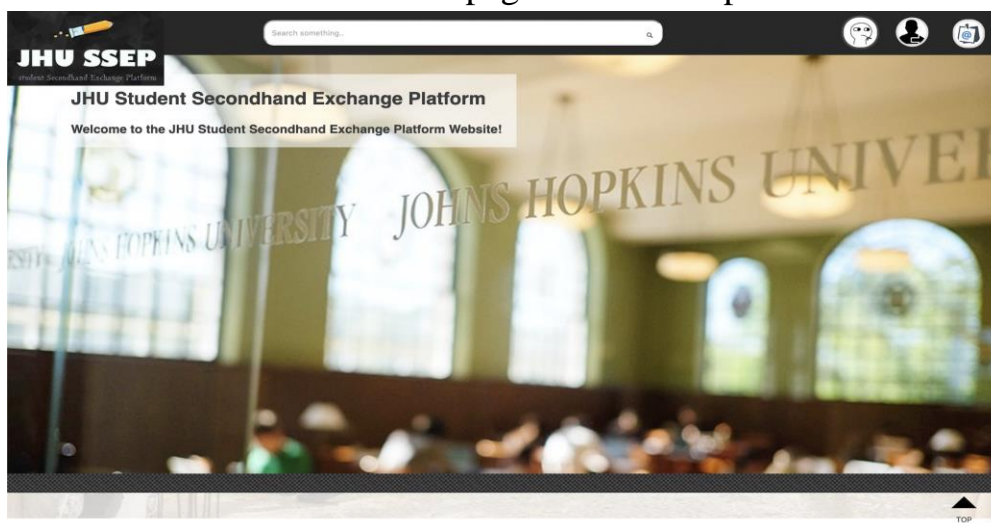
JHU SSEP
Student Secondhand Exchange Platform

Search something..

JHU Student Secondhand Exchange Platform

Welcome to the JHU Student Secondhand Exchange Platform Website!

JOHNS HOPKINS UNIVER

JOHNS HOPKINS UNIVERSITY

TOP